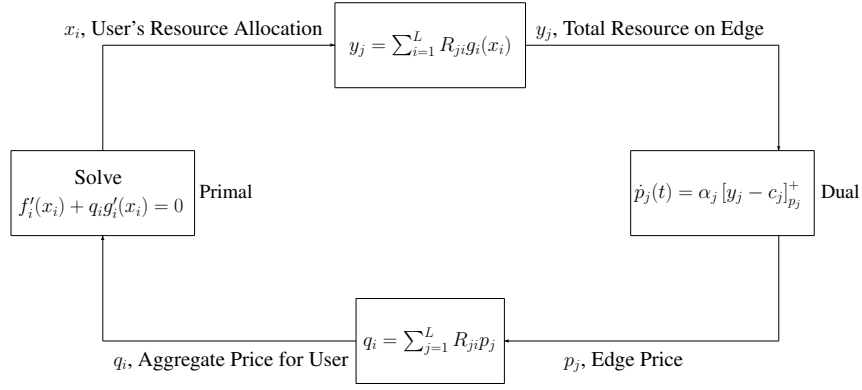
$x_i$, User's Resource Allocation

$y_j = \sum_{i=1}^{L} R_{ji} g_i(x_i)$

$y_j$, Total Resource on Edge

Solve
$f_i'(x_i) + q_i g_i'(x_i) = 0$

Primal

$\dot{p}_j(t) = \alpha_j \left[y_j - c_j\right]_{p_j}^{+}$

Dual

$q_i$, Aggregate Price for User

$q_i = \sum_{j=1}^{L} R_{ji} p_j$

$p_j$, Edge Price